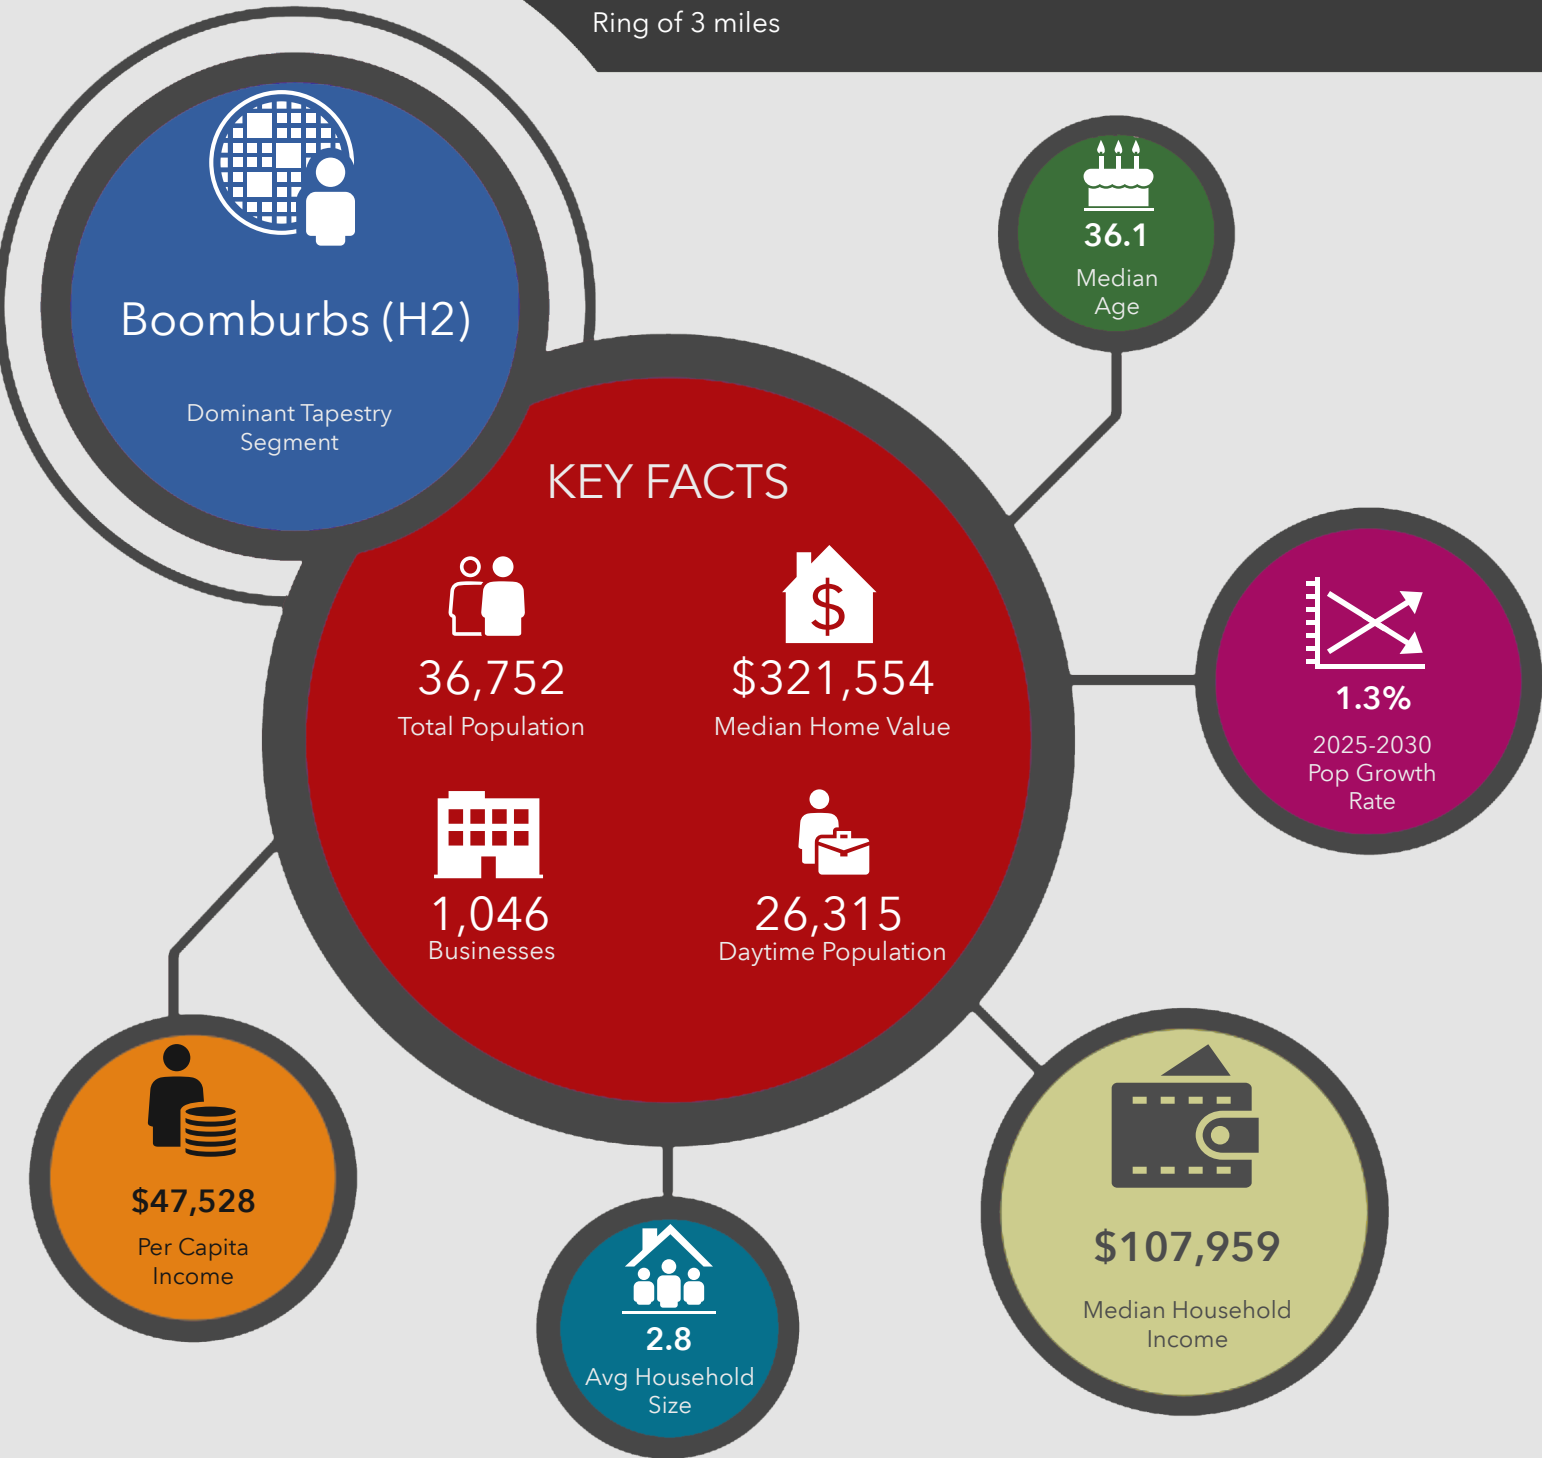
Ring of 3 miles

Boomburbs (H2)

Dominant Tapestry Segment

36.1
Median Age

KEY FACTS

36,752
Total Population

$321,554
Median Home Value

1,046
Businesses

26,315
Daytime Population

1.3%
2025-2030 Pop Growth Rate

$47,528
Per Capita Income

2.8
Avg Household Size

$107,959
Median Household Income